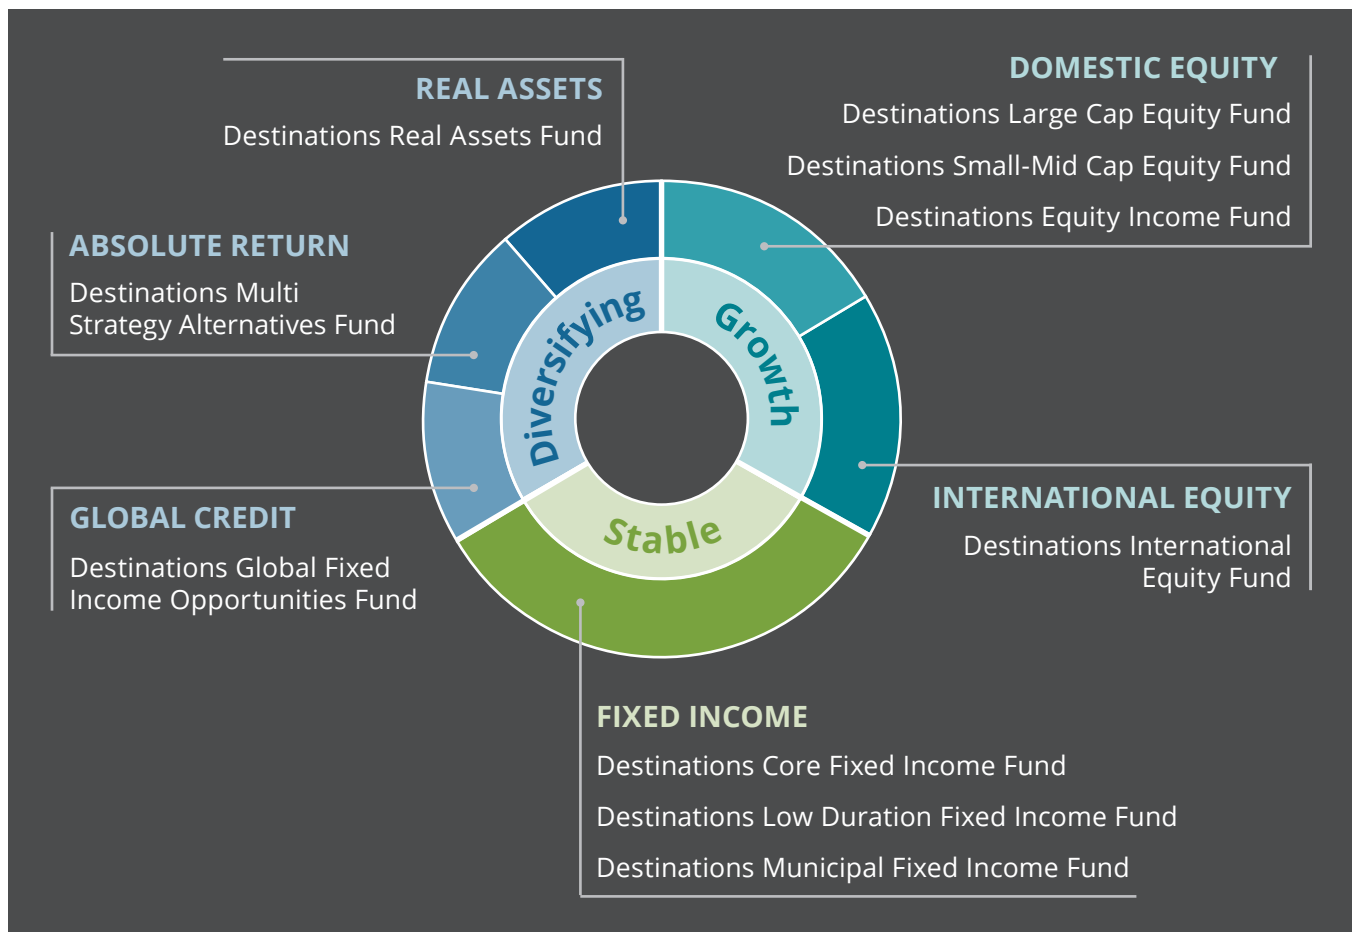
REAL ASSETS
Destinations Real Assets Fund

DOMESTIC EQUITY
Destinations Large Cap Equity Fund
Destinations Small-Mid Cap Equity Fund
Destinations Equity Income Fund

ABSOLUTE RETURN
Destinations Multi Strategy Alternatives Fund

Diversifying

Growth

Stable

INTERNATIONAL EQUITY
Destinations International Equity Fund

GLOBAL CREDIT
Destinations Global Fixed Income Opportunities Fund

FIXED INCOME
Destinations Core Fixed Income Fund
Destinations Low Duration Fixed Income Fund
Destinations Municipal Fixed Income Fund